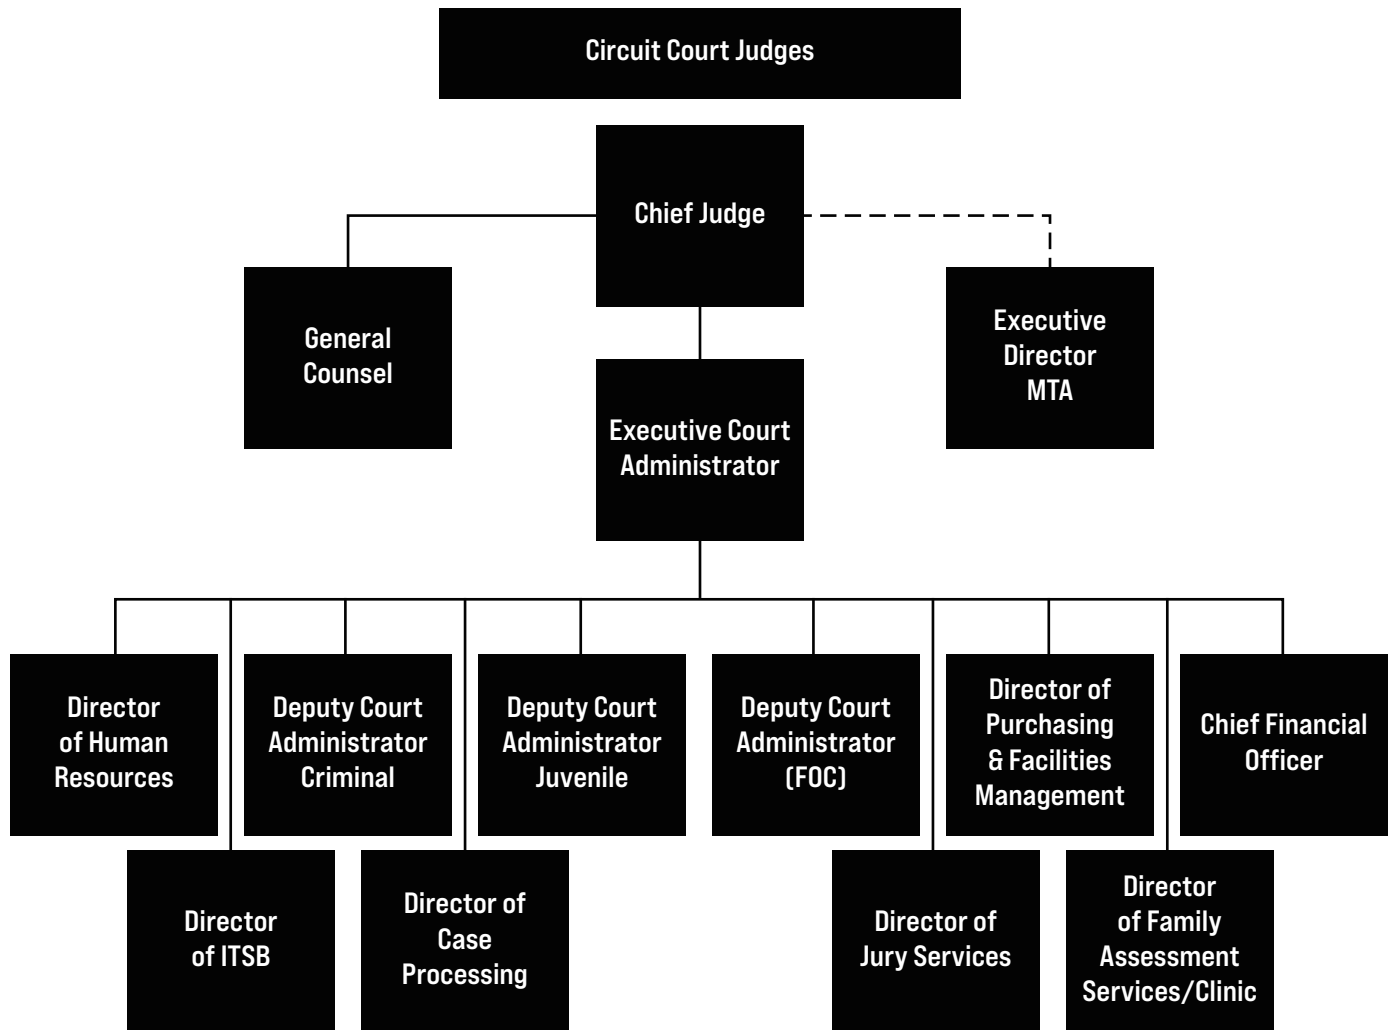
Circuit Court Judges

Chief Judge

General Counsel

Executive Director MTA

Executive Court Administrator

Director of Human Resources

Director of ITSB

Deputy Court Administrator Criminal

Director of Case Processing

Deputy Court Administrator Juvenile

Deputy Court Administrator (FOC)

Director of Jury Services

Director of Purchasing & Facilities Management

Director of Family Assessment Services/Clinic

Chief Financial Officer